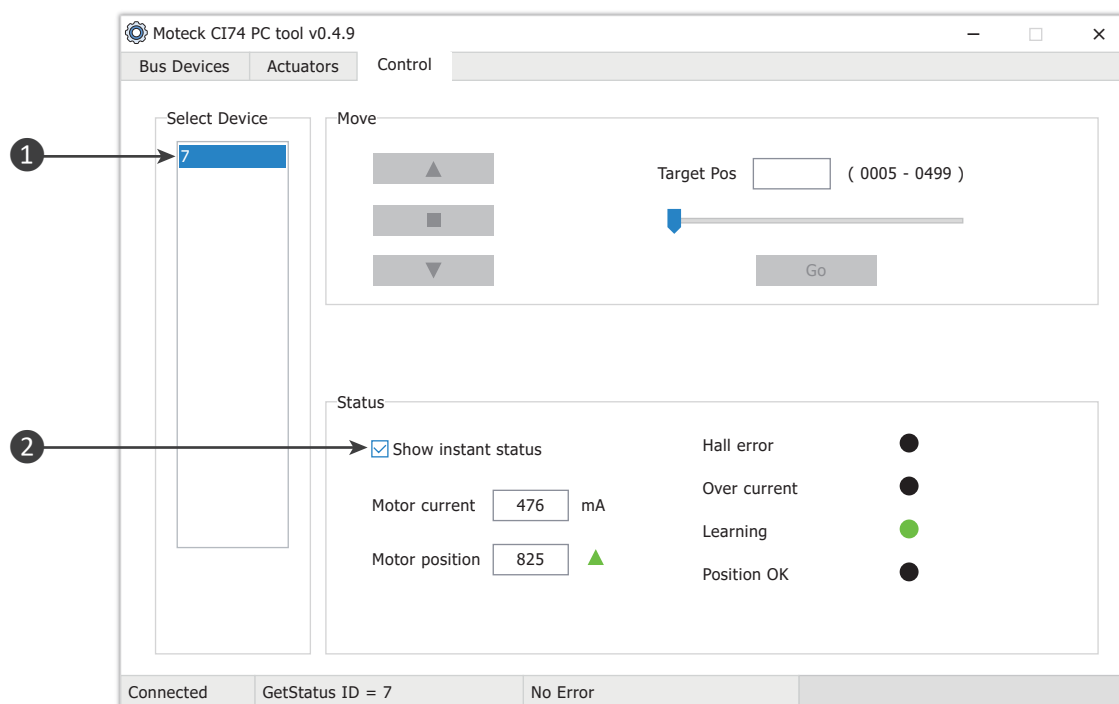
Moteck CI74 PC tool v0.4.9

Bus Devices
Actuators
Control

1
Select Device
7

Move
▲
■
▼
Target Pos
( 0005 - 0499 )
Go

Status
2
Show instant status
Motor current
476
mA
Motor position
825
Hall error
Over current
Learning
Position OK

Connected
GetStatus ID = 7
No Error